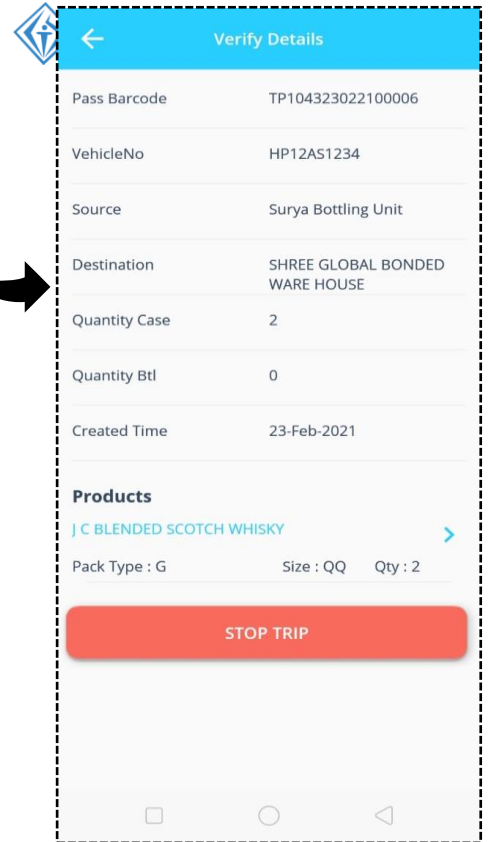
Verify Details

| | |
|---|---|
| Pass Barcode | TP104323022100006 |
| VehicleNo | HP12AS1234 |
| Source | Surya Bottling Unit |
| Destination | SHREE GLOBAL BONDED WARE HOUSE |
| Quantity Case | 2 |
| Quantity Btl | 0 |
| Created Time | 23-Feb-2021 |

Products

J C BLENDED SCOTCH WHISKY

Pack Type : G Size : QQ Qty : 2

STOP TRIP